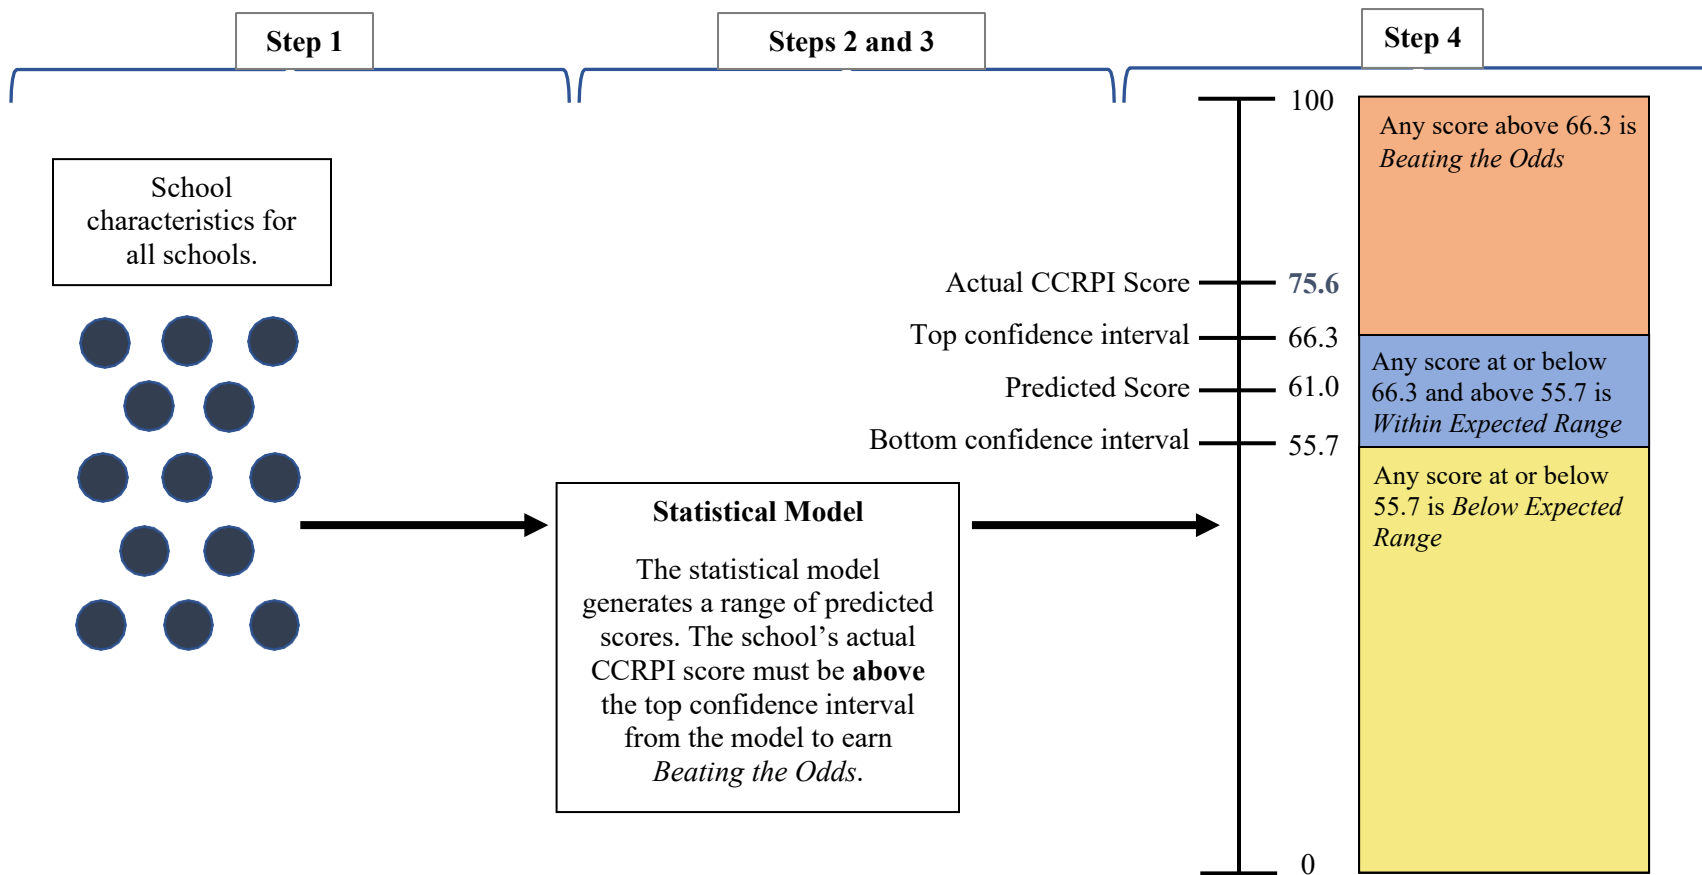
Step 1

Steps 2 and 3

Step 4

School characteristics for all schools.

Statistical Model

The statistical model generates a range of predicted scores. The school's actual CCRPI score must be **above** the top confidence interval from the model to earn *Beating the Odds*.

100

Actual CCRPI Score 75.6

Top confidence interval 66.3

Predicted Score 61.0

Bottom confidence interval 55.7

0

Any score above 66.3 is *Beating the Odds*

Any score at or below 66.3 and above 55.7 is *Within Expected Range*

Any score at or below 55.7 is *Below Expected Range*